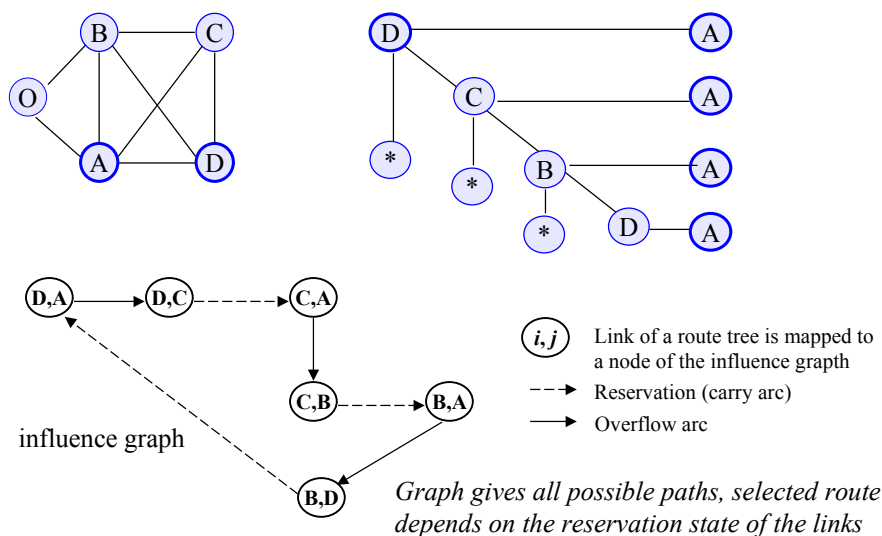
B C O A D

D A C A * B A * * D A

D,A D,C C,A C,B B,A B,D

influence graph

$i, j$ Link of a route tree is mapped to a node of the influence graoth

Reservation (carry arc)

Overflow arc

*Graph gives all possible paths, selected route depends on the reservation state of the links*